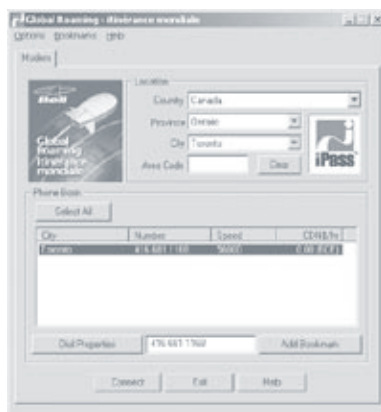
Global Roaming - Itinérance mondiale

Options Bookmarks Help

Modem

Bell

Global Roaming Itinérance mondiale

Location

Country Canada

Province Ontario

City Toronto

Area Code

Clear

iPass

Phone Book

Select All

| City | Number | Speed | CDN$/hr |
|---|---|---|---|
| Toronto | 416 681 1168 | 56000 | 0.00 (ICE) |

Dial Properties

416 681 1168

Add Bookmark

Connect

Exit

Help